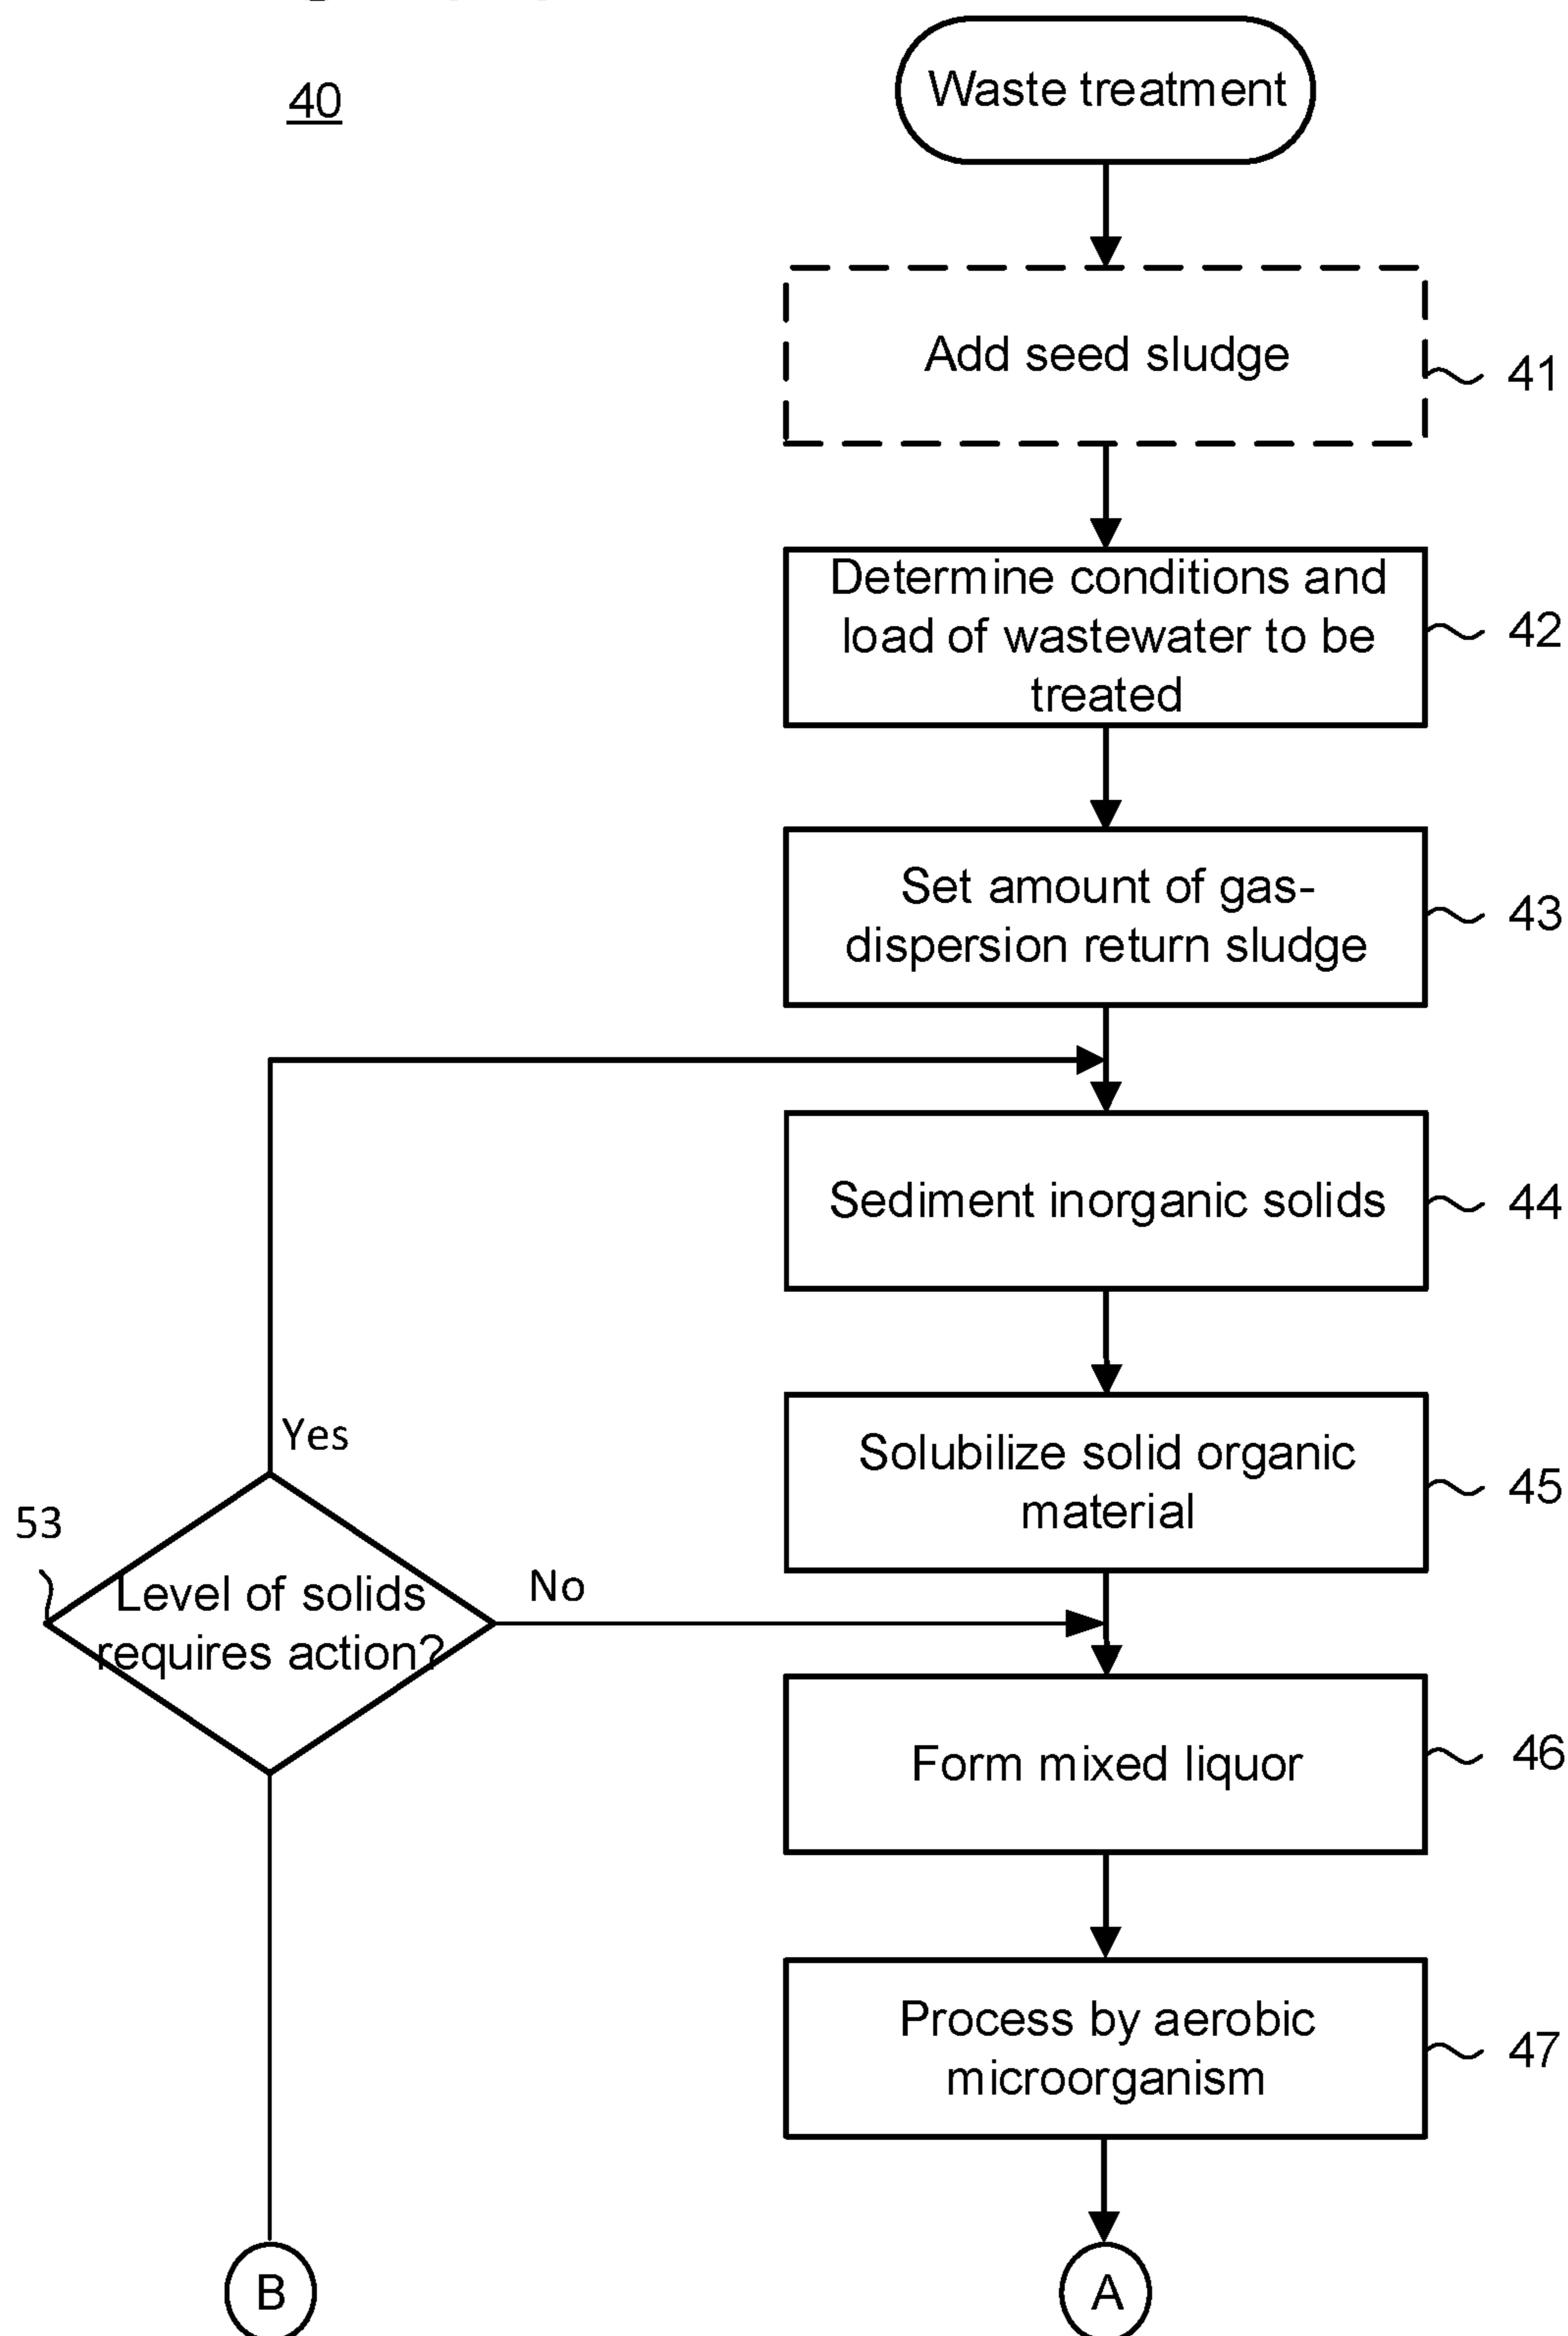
40

Waste treatment

Add seed sludge
41

Determine conditions and load of wastewater to be treated
42

Set amount of gas-dispersion return sludge
43

Sediment inorganic solids
44

Solubilize solid organic material
45

Yes

53

Level of solids requires action?

No

Form mixed liquor
46

Process by aerobic microorganism
47

B

A